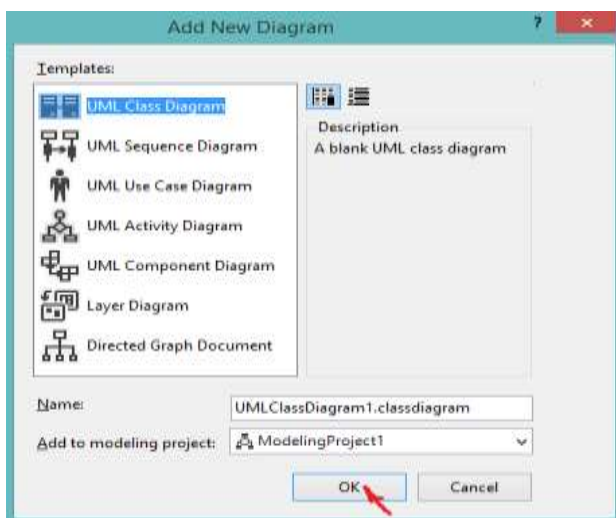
Add New Diagram

?

×

Templates:

UML Class Diagram

UML Sequence Diagram

UML Use Case Diagram

UML Activity Diagram

UML Component Diagram

Layer Diagram

Directed Graph Document

Description

A blank UML class diagram

Name: UMLClassDiagram1.classdiagram

Add to modeling project: ModelingProject1

OK

Cancel